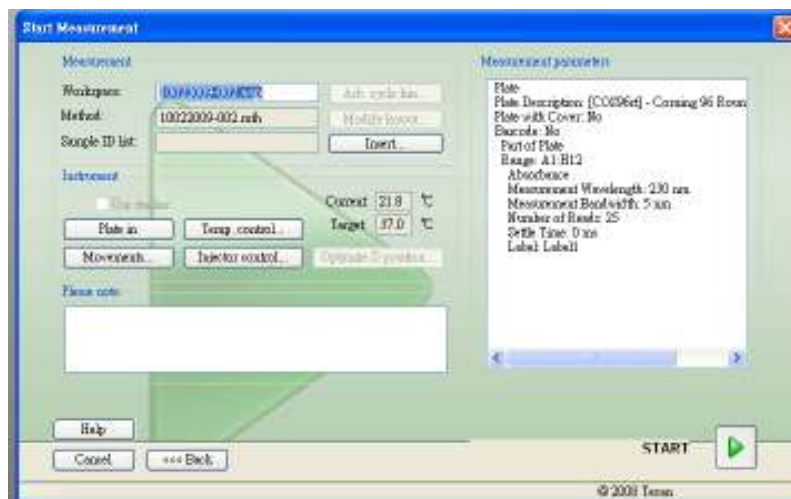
Start Measurement

Measurement

Workspace: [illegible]

Method: 10022009-002.mth

Sample ID list:

Add. cycle list...

Modify layout...

Insert...

Instrument

Use stacker

Current 21.8 ℃

Target 37.0 ℃

Plate in

Temp. control...

Movements...

Injector control...

Optimize Z-position...

Please note:

Measurement parameters

Plate
Plate Description: [COS96ft] - Corning 96 Roun
Plate with Cover: No
Barcode: No
Part of Plate
Range: A1:H12
Absorbance
Measurement Wavelength: 230 nm
Measurement Bandwidth: 5 nm
Number of Reads: 25
Settle Time: 0 ms
Label: Label1

Help

Cancel

<<< Back

START

© 2008 Tecan